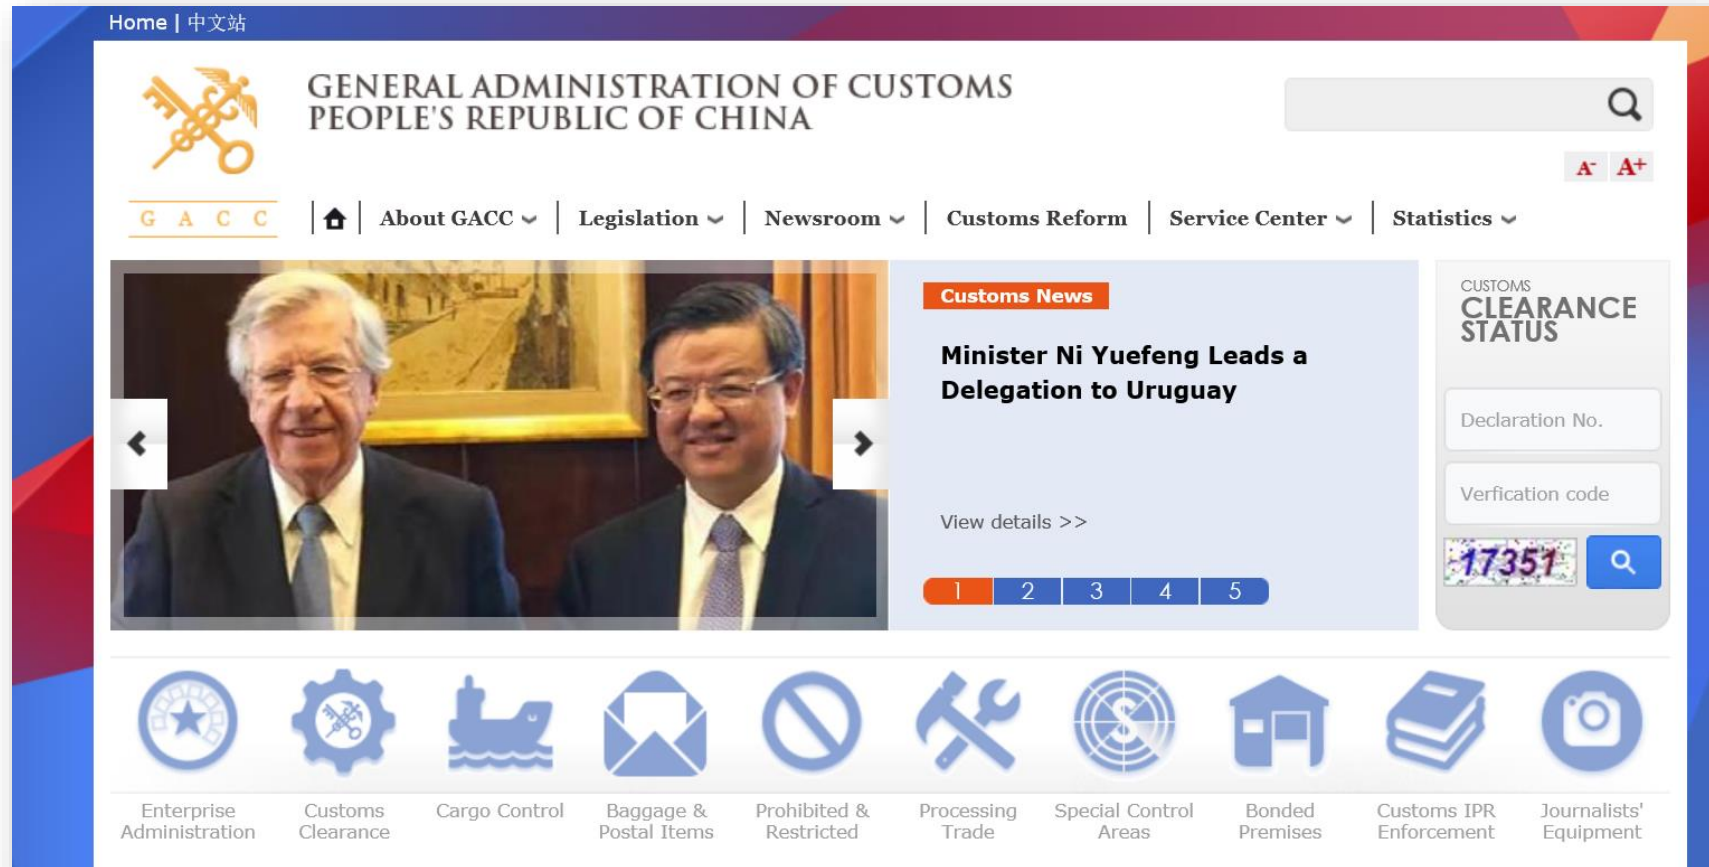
Home | 中文站

GENERAL ADMINISTRATION OF CUSTOMS
PEOPLE'S REPUBLIC OF CHINA

G A C C

A- A+

About GACC | Legislation | Newsroom | Customs Reform | Service Center | Statistics

Customs News

Minister Ni Yuefeng Leads a Delegation to Uruguay

View details >>

1 2 3 4 5

CUSTOMS
CLEARANCE
STATUS

Declaration No.

Verfication code

17351

Enterprise Administration

Customs Clearance

Cargo Control

Baggage & Postal Items

Prohibited & Restricted

Processing Trade

Special Control Areas

Bonded Premises

Customs IPR Enforcement

Journalists' Equipment